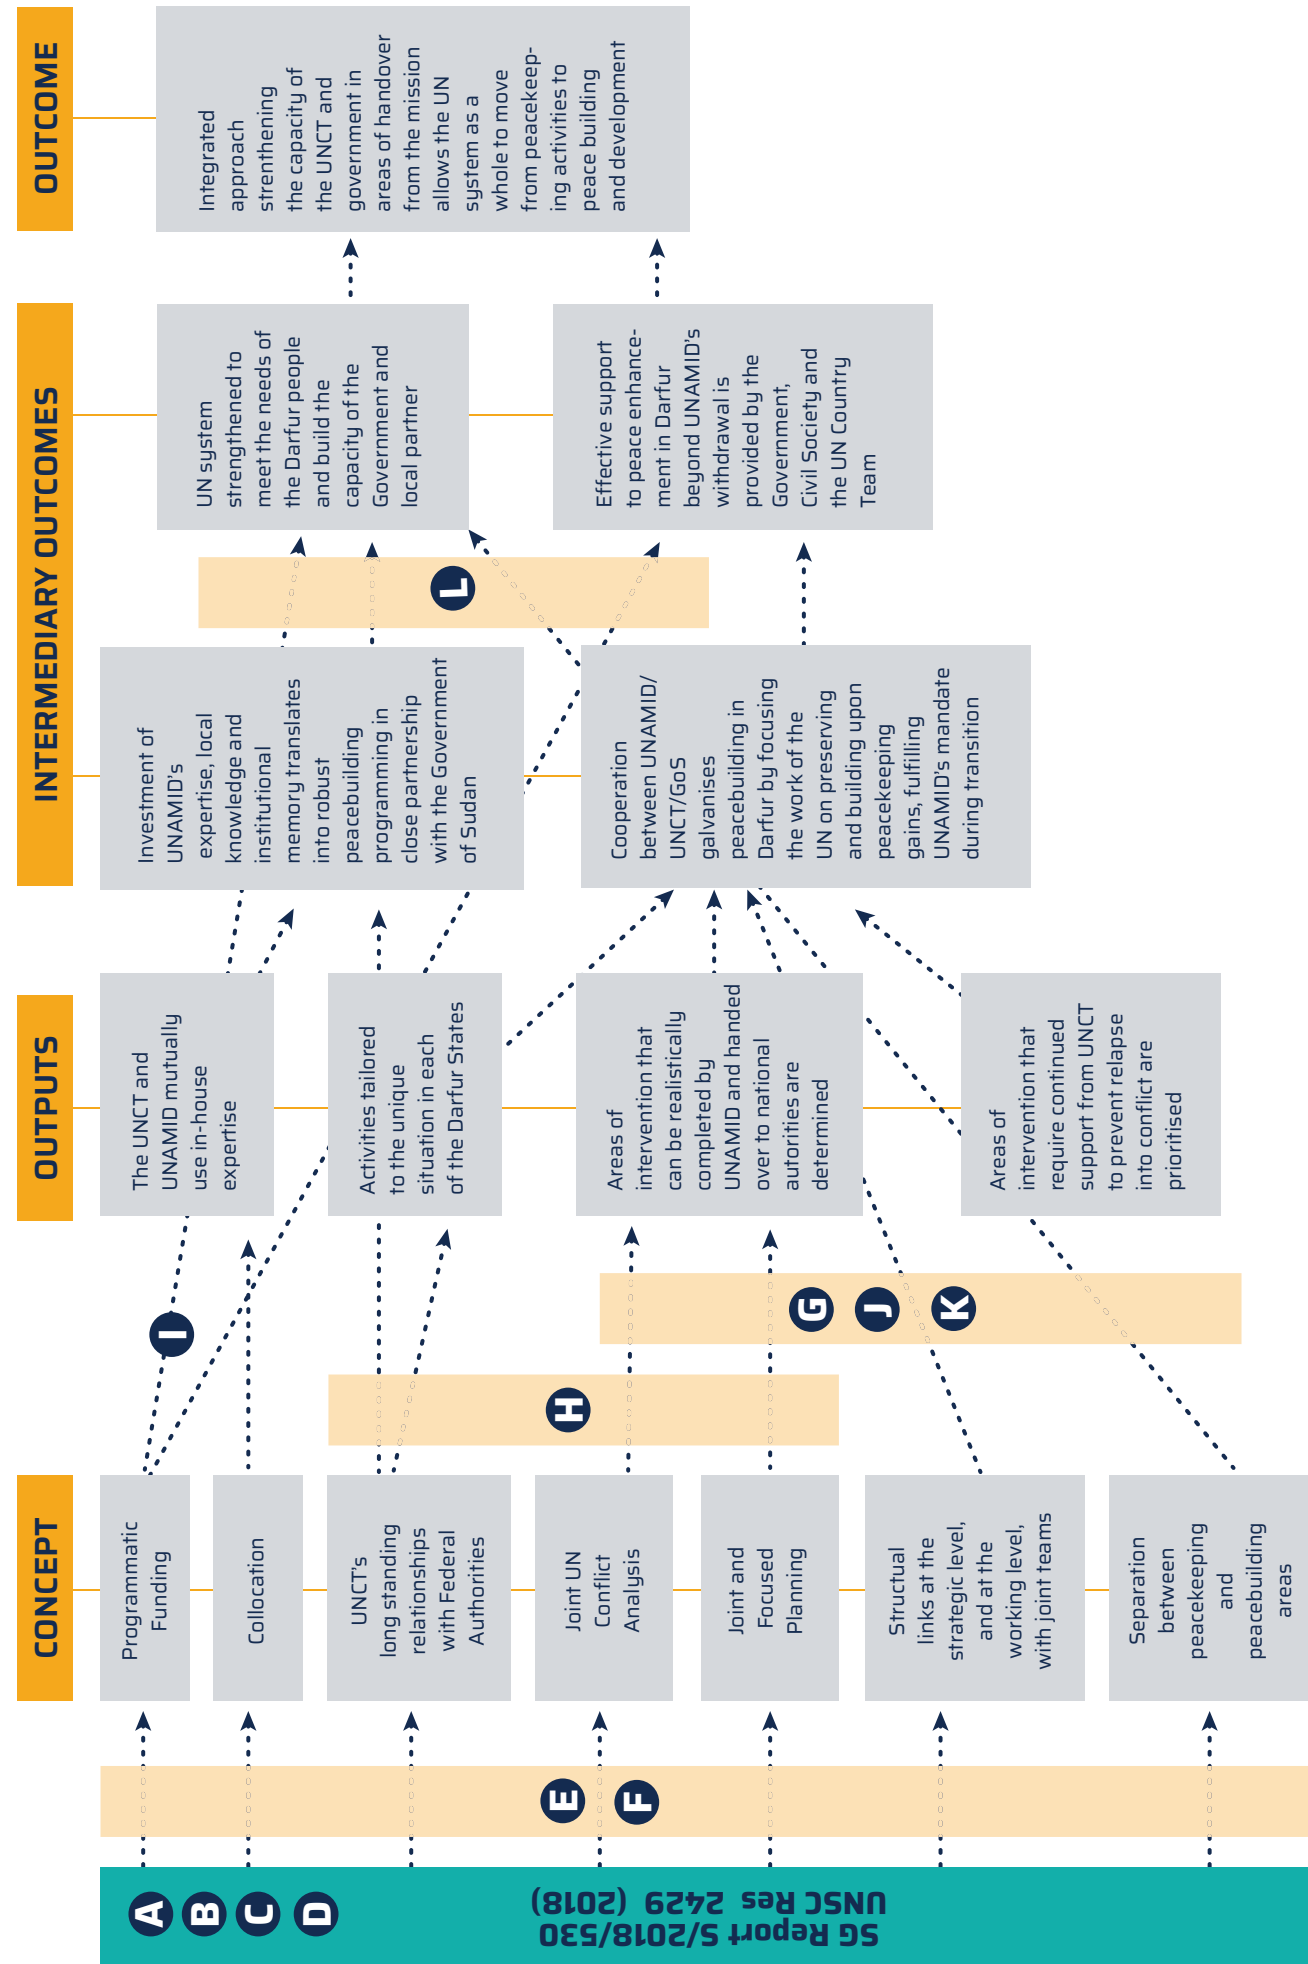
OUTCOME

Integrated approach strenthening the capacity of the UNCT and government in areas of handover from the mission allows the UN system as a whole to move from peacekeeping activities to peace building and development

INTERMEDIARY OUTCOMES

UN system strengthened to meet the needs of the Darfur people and build the capacity of the Government and local partner

Effective support to peace enhancement in Darfur beyond UNAMID's withdrawal is provided by the Government, Civil Society and the UN Country Team

L

Investment of UNAMID's expertise, local knowledge and institutional memory translates into robust peacebuilding programming in close partnership with the Government of Sudan

Cooperation between UNAMID/ UNCT/GoS galvanises peacebuilding in Darfur by focusing the work of the UN on preserving and building upon peacekeeping gains, fulfilling UNAMID's mandate during transition

OUTPUTS

The UNCT and UNAMID mutually use in-house expertise

Activities tailored to the unique situation in each of the Darfur States

Areas of intervention that can be realistically completed by UNAMID and handed over to national autorities are determined

Areas of intervention that require continued support from UNCT to prevent relapse into conflict are prioritised

I

G J K

H

CONCEPT

Programmatic Funding

Collocation

UNCT's long standing relationships with Federal Authorities

Joint UN Conflict Analysis

Joint and Focused Planning

Structual links at the strategic level, and at the working level, with joint teams

Separation between peacekeeping and peacebuilding areas

E F

A B C D

SG Report S/2018/530
UNSC Res 2429 (2018)